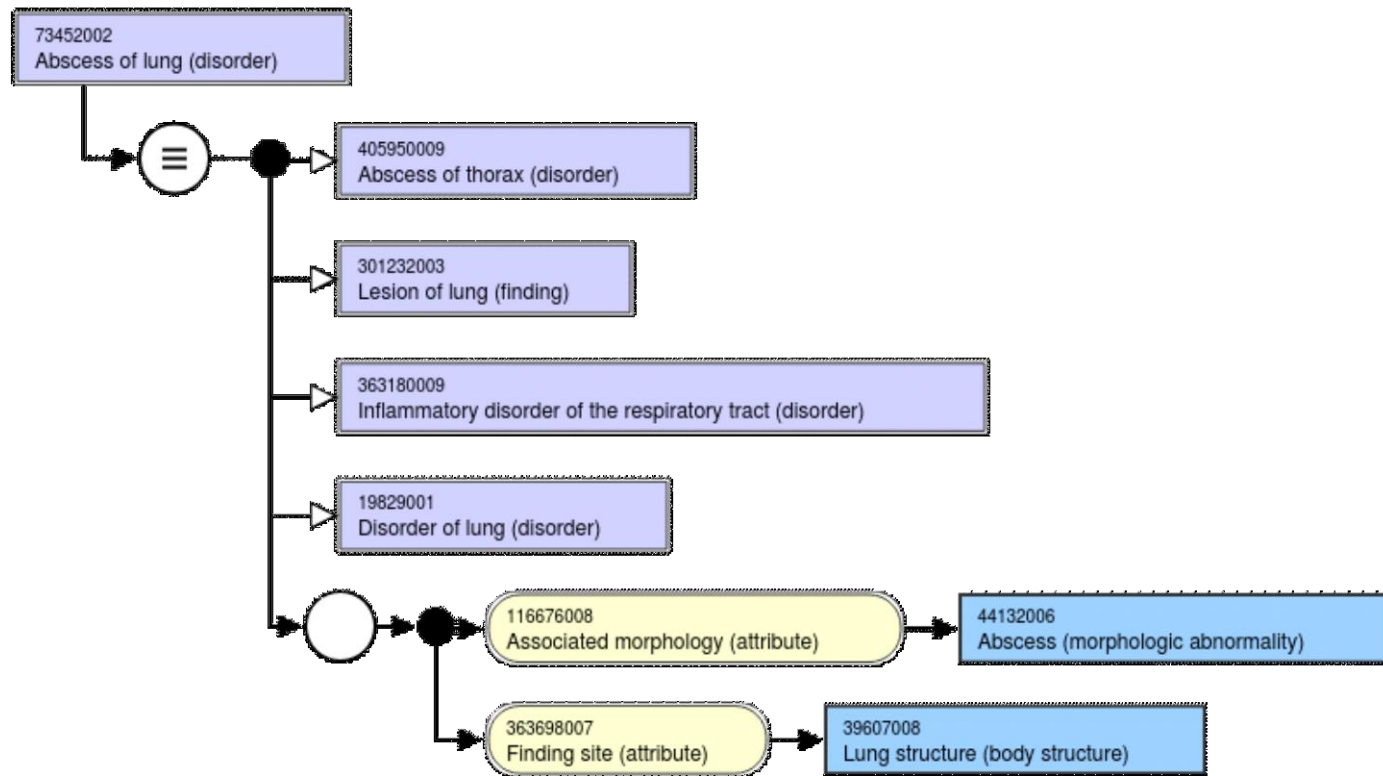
73452002
Abscess of lung (disorder)

≡

405950009
Abscess of thorax (disorder)

301232003
Lesion of lung (finding)

363180009
Inflammatory disorder of the respiratory tract (disorder)

19829001
Disorder of lung (disorder)

116676008
Associated morphology (attribute)

44132006
Abscess (morphologic abnormality)

363698007
Finding site (attribute)

39607008
Lung structure (body structure)